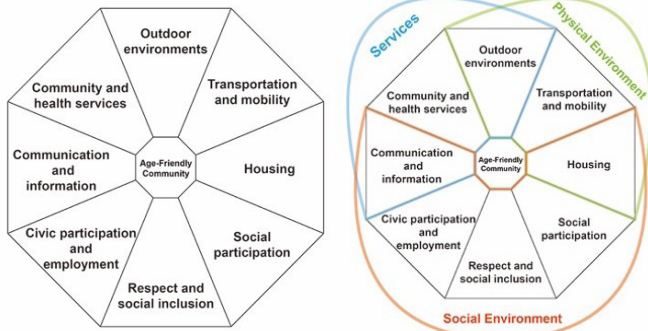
Outdoor environments

Transportation and mobility

Housing

Social participation

Respect and social inclusion

Civic participation and employment

Communication and information

Community and health services

Age-Friendly Community

Services

Physical Environment

Outdoor environments

Transportation and mobility

Housing

Social participation

Respect and social inclusion

Civic participation and employment

Communication and information

Community and health services

Age-Friendly Community

Social Environment